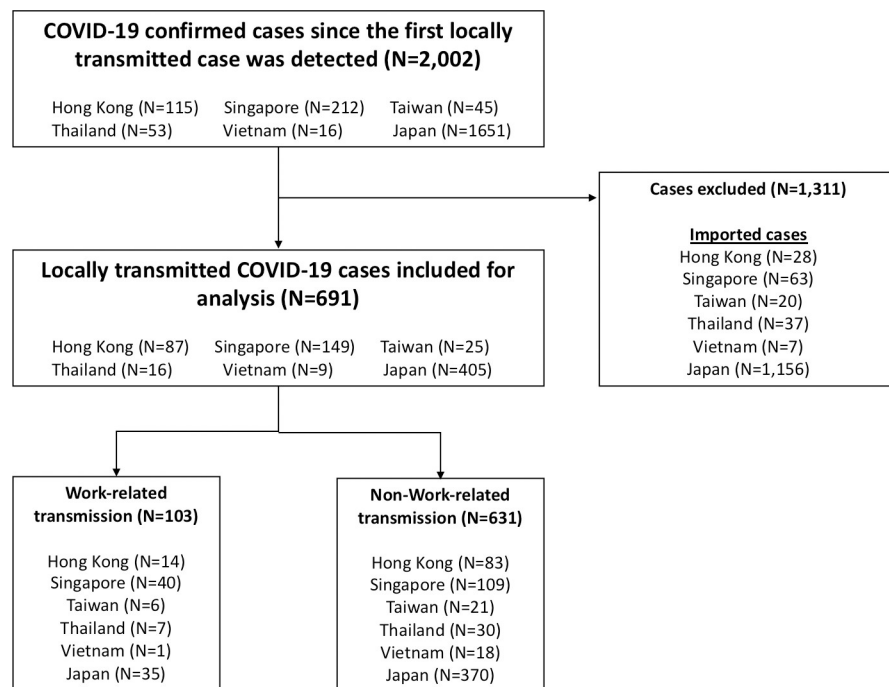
COVID-19 confirmed cases since the first locally transmitted case was detected (N=2,002)

Hong Kong (N=115) Singapore (N=212) Taiwan (N=45)
Thailand (N=53) Vietnam (N=16) Japan (N=1651)

Cases excluded (N=1,311)

Imported cases
Hong Kong (N=28)
Singapore (N=63)
Taiwan (N=20)
Thailand (N=37)
Vietnam (N=7)
Japan (N=1,156)

Locally transmitted COVID-19 cases included for analysis (N=691)

Hong Kong (N=87) Singapore (N=149) Taiwan (N=25)
Thailand (N=16) Vietnam (N=9) Japan (N=405)

Work-related transmission (N=103)

Hong Kong (N=14)
Singapore (N=40)
Taiwan (N=6)
Thailand (N=7)
Vietnam (N=1)
Japan (N=35)

Non-Work-related transmission (N=631)

Hong Kong (N=83)
Singapore (N=109)
Taiwan (N=21)
Thailand (N=30)
Vietnam (N=18)
Japan (N=370)